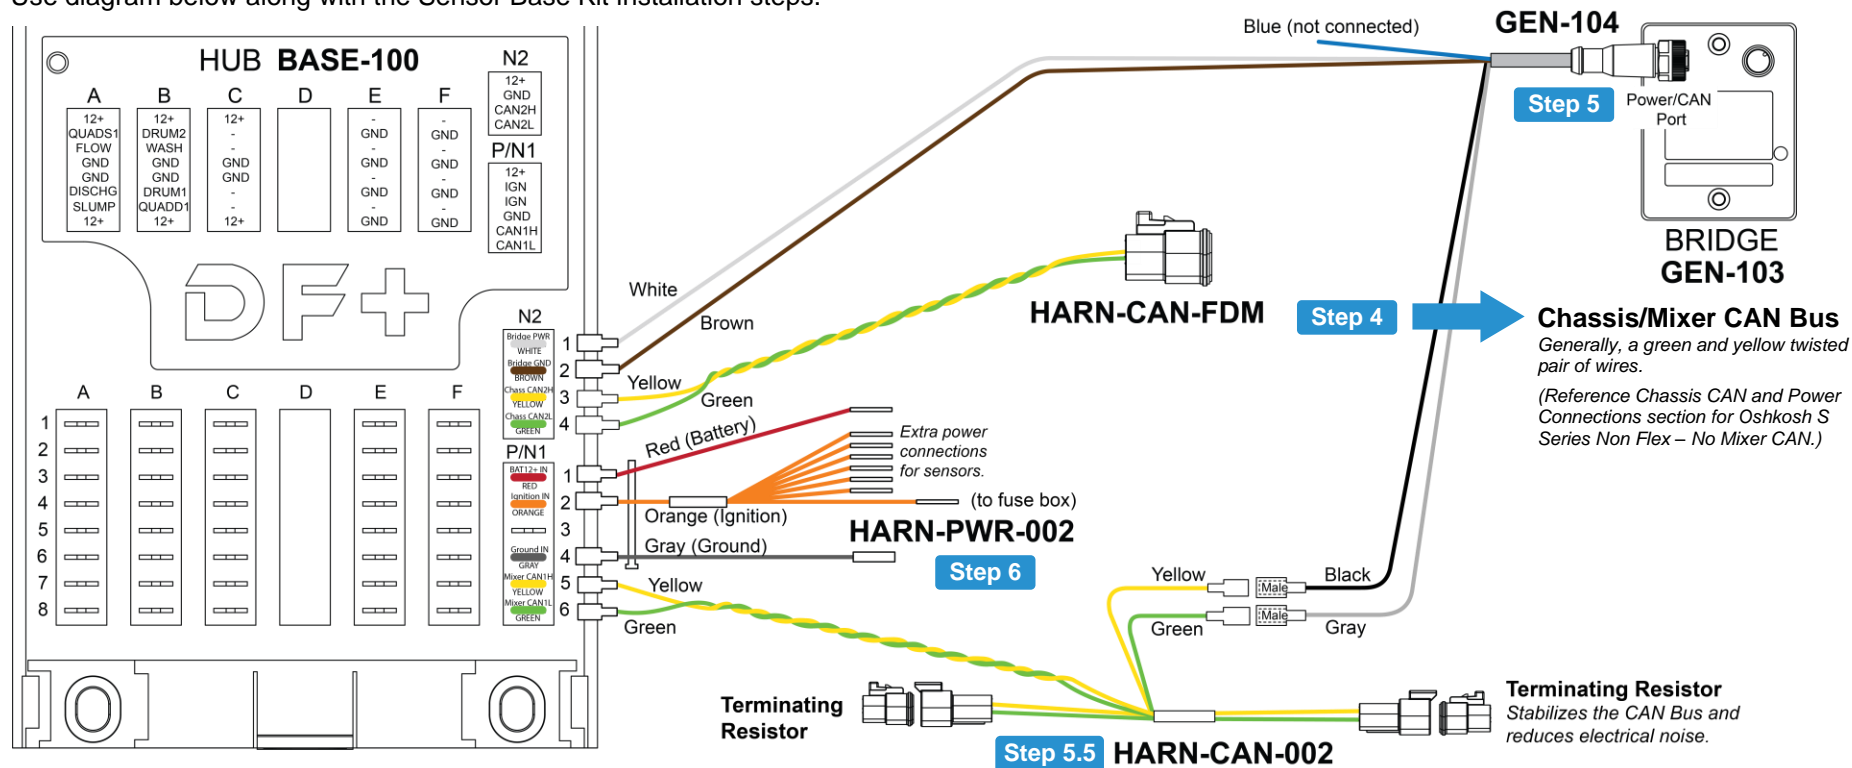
HUB BASE-100

N2
12+
GND
CAN2H
CAN2L

P/N1
12+
IGN
IGN
GND
CAN1H
CAN1L

| A | B | C | D | E | F |
|---|---|---|---|---|---|
| 12+ | 12+ | 12+ | | - | - |
| QUADS1 | DRUM2 | - | | GND | GND |
| FLOW | WASH | - | | - | - |
| GND | GND | GND | | GND | GND |
| GND | GND | GND | | - | - |
| DISCHG | DRUM1 | - | | GND | GND |
| SLUMP | QUADD1 | - | | - | - |
| 12+ | 12+ | 12+ | | GND | GND |

A B C D E F
1 2 3 4 5 6 7 8

N2
Bridge PWR WHITE 1
Bridge GND BROWN 2
Chass CAN2H YELLOW 3
Chass CAN2L GREEN 4

P/N1
BAT12+ IN RED 1
Ignition IN ORANGE 2
3
Ground IN GRAY 4
Mixer CAN1H YELLOW 5
Mixer CAN1L GREEN 6

White
Brown
Yellow
Green
Red (Battery)
Orange (Ignition)
Gray (Ground)
Yellow
Green

Blue (not connected)
GEN-104
Step 5
Power/CAN Port
BRIDGE
GEN-103

HARN-CAN-FDM
Step 4
Chassis/Mixer CAN Bus
Generally, a green and yellow twisted pair of wires.
(Reference Chassis CAN and Power Connections section for Oshkosh S Series Non Flex – No Mixer CAN.)

Extra power connections for sensors.
(to fuse box)
HARN-PWR-002
Step 6

Yellow
Male
Black
Green
Male
Gray

Terminating Resistor
Terminating Resistor
Stabilizes the CAN Bus and reduces electrical noise.
Step 5.5 HARN-CAN-002